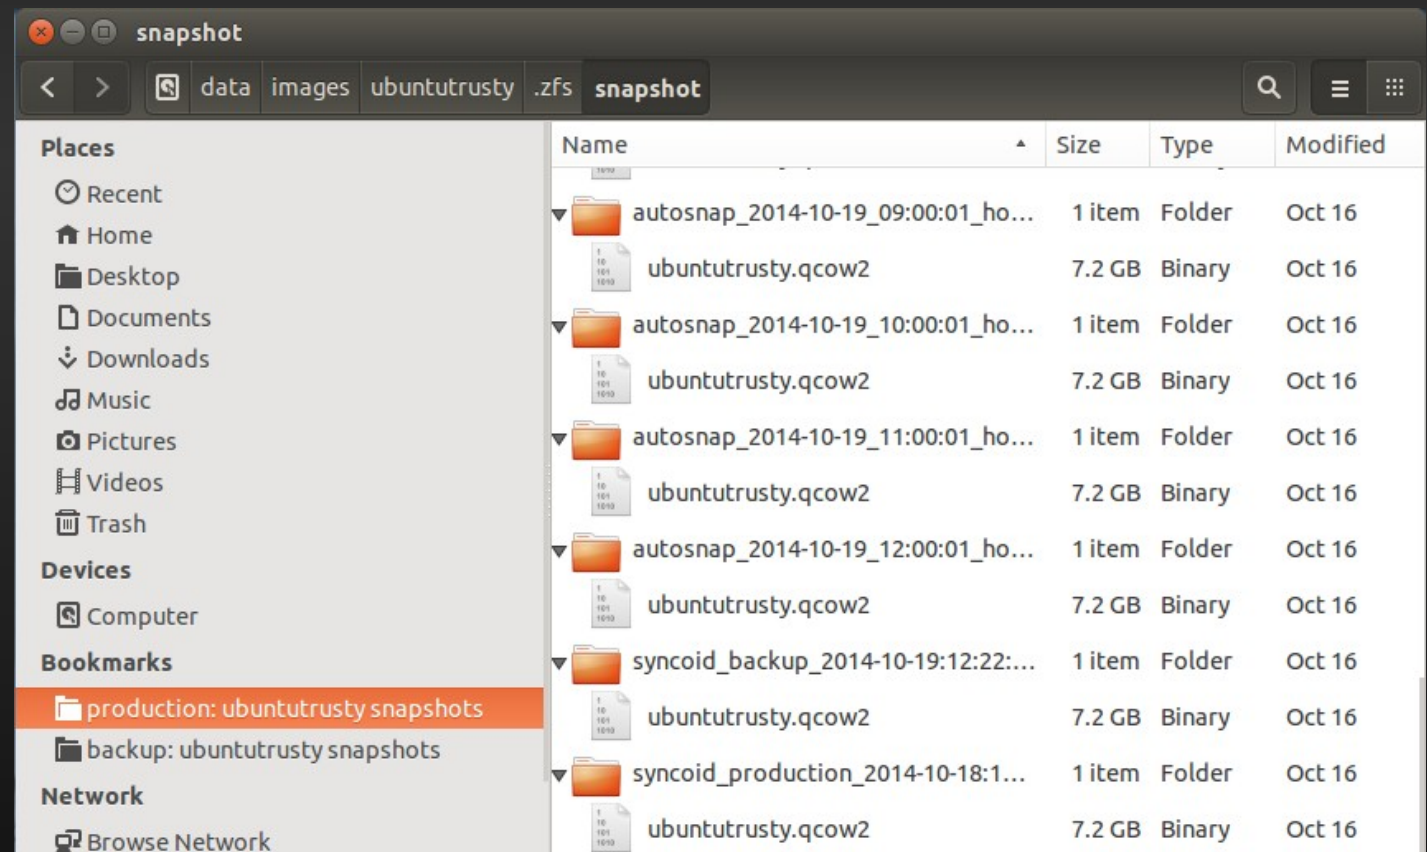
snapshot

data images ubuntutrusty .zfs snapshot

Places
Recent
Home
Desktop
Documents
Downloads
Music
Pictures
Videos
Trash
Devices
Computer
Bookmarks
production: ubuntutrusty snapshots
backup: ubuntutrusty snapshots
Network
Browse Network

| Name | Size | Type | Modified |
|---|---|---|---|
| autosnap_2014-10-19_09:00:01_ho... | 1 item | Folder | Oct 16 |
| ubuntutrusty.qcow2 | 7.2 GB | Binary | Oct 16 |
| autosnap_2014-10-19_10:00:01_ho... | 1 item | Folder | Oct 16 |
| ubuntutrusty.qcow2 | 7.2 GB | Binary | Oct 16 |
| autosnap_2014-10-19_11:00:01_ho... | 1 item | Folder | Oct 16 |
| ubuntutrusty.qcow2 | 7.2 GB | Binary | Oct 16 |
| autosnap_2014-10-19_12:00:01_ho... | 1 item | Folder | Oct 16 |
| ubuntutrusty.qcow2 | 7.2 GB | Binary | Oct 16 |
| syncoid_backup_2014-10-19:12:22:... | 1 item | Folder | Oct 16 |
| ubuntutrusty.qcow2 | 7.2 GB | Binary | Oct 16 |
| syncoid_production_2014-10-18:1... | 1 item | Folder | Oct 16 |
| ubuntutrusty.qcow2 | 7.2 GB | Binary | Oct 16 |